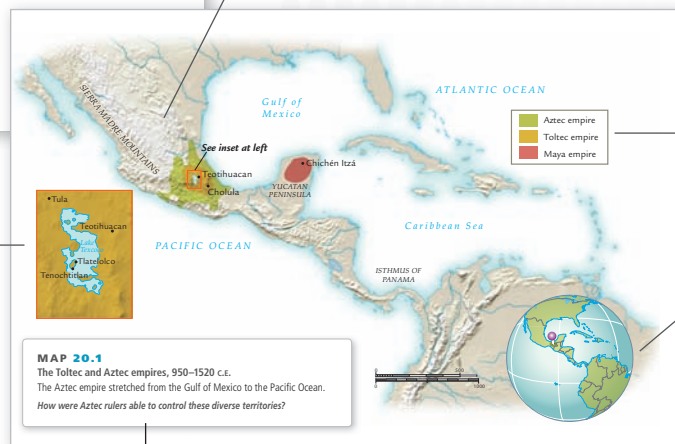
SIERRA MADRE MOUNTAINS

Gulf of Mexico

ATLANTIC OCEAN

See inset at left

Teotihuacan

Cholula

Chichén Itzá

YUCATAN PENINSULA

Aztec empire

Toltec empire

Maya empire

Tula

Teotihuacan

Lake Texcoco

Tlatelolco

Tenochtitlan

PACIFIC OCEAN

Caribbean Sea

ISTHMUS OF PANAMA

MAP 20.1

The Toltec and Aztec empires, 950–1520 C.E.

The Aztec empire stretched from the Gulf of Mexico to the Pacific Ocean.

How were Aztec rulers able to control these diverse territories?

500

1000